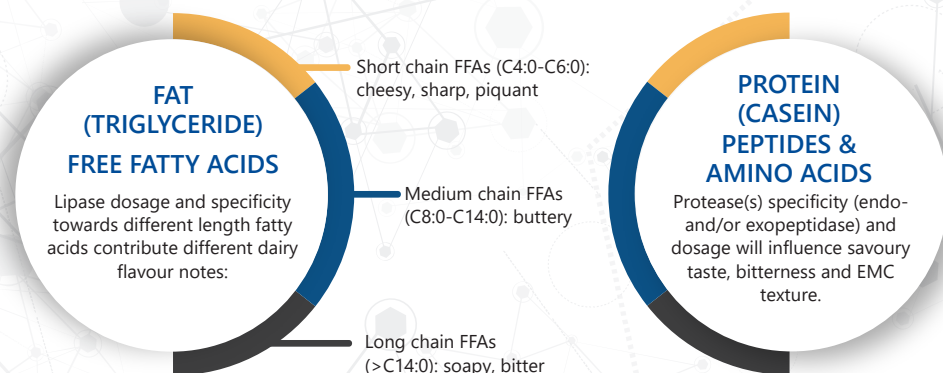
FAT
(TRIGLYCERIDE)
FREE FATTY ACIDS

Lipase dosage and specificity towards different length fatty acids contribute different dairy flavour notes:

Short chain FFAs (C4:0-C6:0): cheesy, sharp, piquant

Medium chain FFAs (C8:0-C14:0): buttery

Long chain FFAs (>C14:0): soapy, bitter

PROTEIN
(CASEIN)
PEPTIDES &
AMINO ACIDS

Protease(s) specificity (endo- and/or exopeptidase) and dosage will influence savoury taste, bitterness and EMC texture.